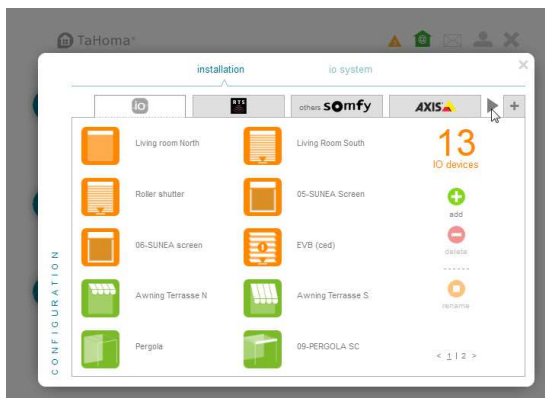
TaHoma®

installation
io system

io
RTS
others somfy
AXIS

Living room North
Living Room South
Roller shutter
05-SUNEA Screen
06-SUNEA screen
EVB (ced)
Awning Terrasse N
Awning Terrasse S
Pergola
09-PERGOLA SC

13
IO devices

add
delete
rename

< 1 | 2 >

CONFIGURATION